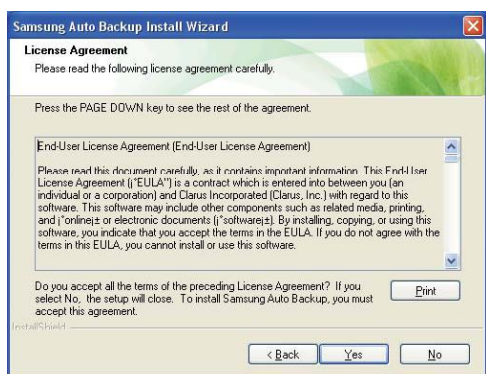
Samsung Auto Backup Install Wizard

License Agreement

Please read the following license agreement carefully.

Press the PAGE DOWN key to see the rest of the agreement.

End-User License Agreement (End-User License Agreement)

Please read this document carefully, as it contains important information. This End-User License Agreement (j°EULA") is a contract which is entered into between you (an individual or a corporation) and Clarus Incorporated (Clarus, Inc.) with regard to this software. This software may include other components such as related media, printing, and j°onlinej± or electronic documents (j°softwarej±). By installing, copying, or using this software, you indicate that you accept the terms in the EULA. If you do not agree with the terms in this EULA, you cannot install or use this software.

Do you accept all the terms of the preceding License Agreement? If you select No, the setup will close. To install Samsung Auto Backup, you must accept this agreement.

Print

InstallShield

< Back

Yes

No